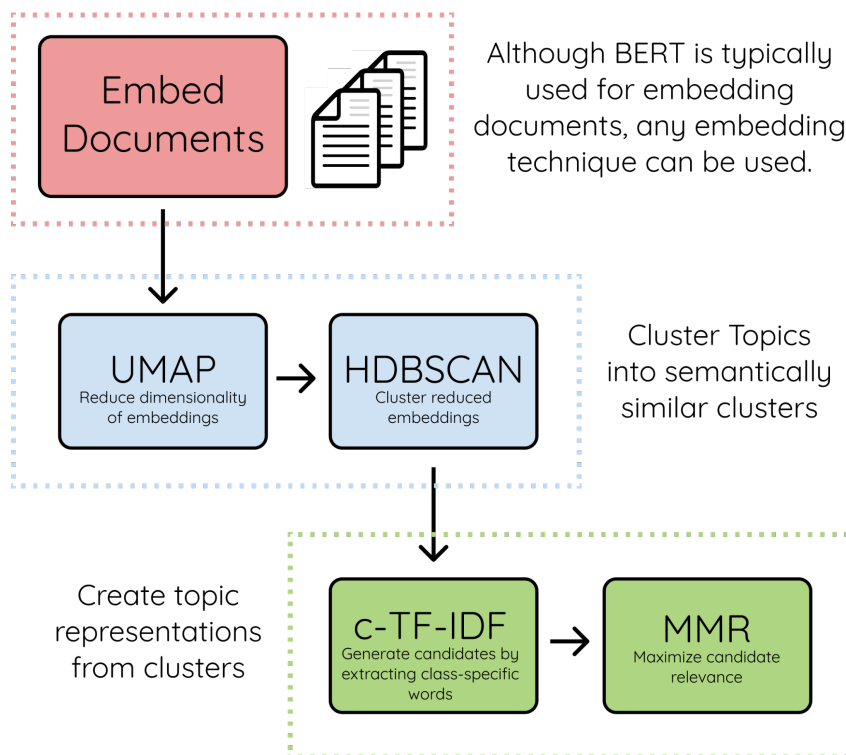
Embed Documents

Although BERT is typically used for embedding documents, any embedding technique can be used.

UMAP
Reduce dimensionality of embeddings

HDBSCAN
Cluster reduced embeddings

Cluster Topics into semantically similar clusters

Create topic representations from clusters

c-TF-IDF
Generate candidates by extracting class-specific words

MMR
Maximize candidate relevance